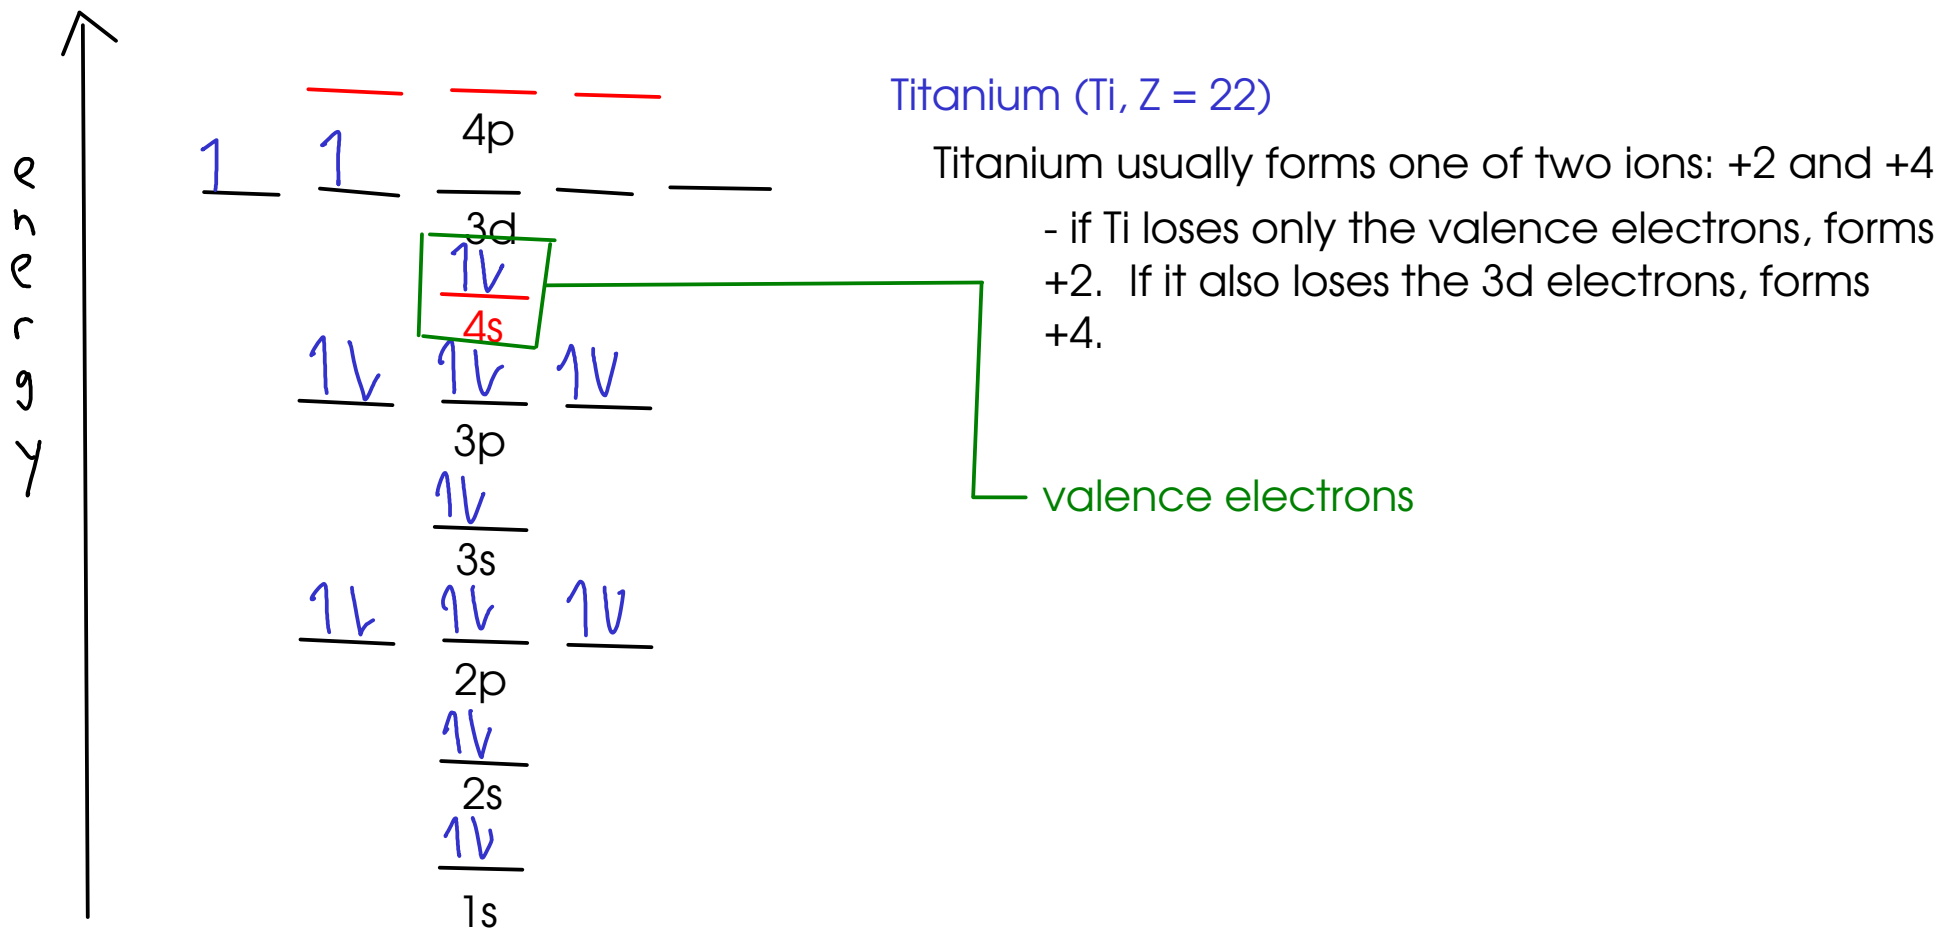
energy

4p

3d

4s

3p

3s

2p

2s

1s

Titanium (Ti, Z = 22)

Titanium usually forms one of two ions: +2 and +4

- if Ti loses only the valence electrons, forms +2. If it also loses the 3d electrons, forms +4.

valence electrons